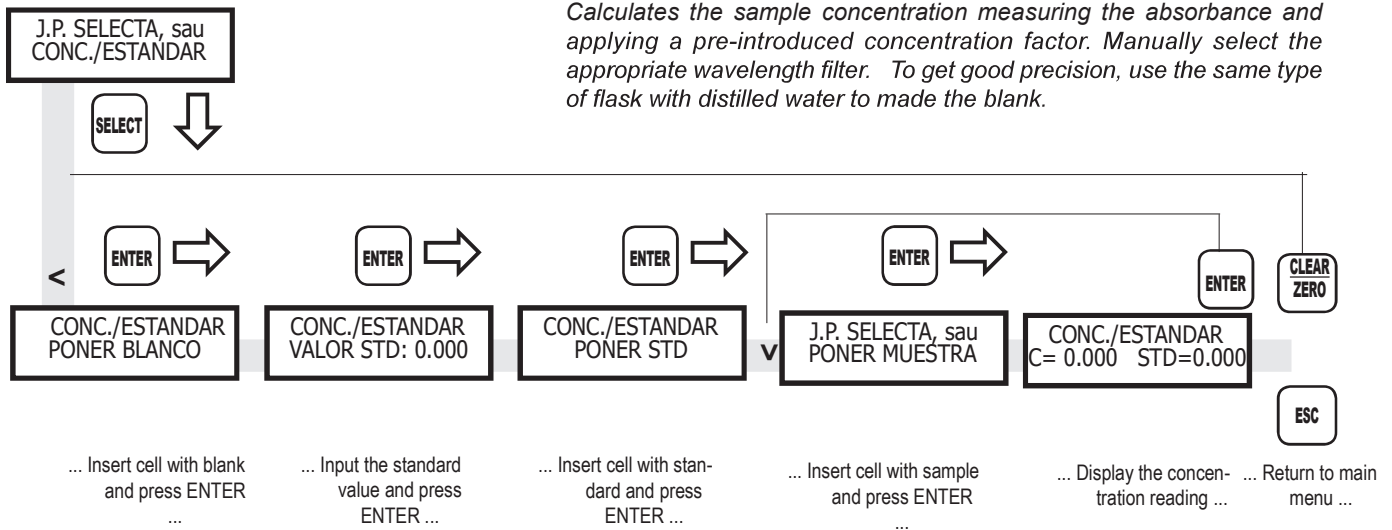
J.P. SELECTA, sau
CONC./ESTANDAR

Calculates the sample concentration measuring the absorbance and applying a pre-introduced concentration factor. Manually select the appropriate wavelength filter. To get good precision, use the same type of flask with distilled water to made the blank.

SELECT

ENTER

ENTER

ENTER

ENTER

ENTER

CLEAR
ZERO

<

CONC./ESTANDAR
PONER BLANCO

CONC./ESTANDAR
VALOR STD: 0.000

CONC./ESTANDAR
PONER STD

V

J.P. SELECTA, sau
PONER MUESTRA

CONC./ESTANDAR
C= 0.000 STD=0.000

ESC

... Insert cell with blank and press ENTER ...

... Input the standard value and press ENTER ...

... Insert cell with standard and press ENTER ...

... Insert cell with sample and press ENTER ...

... Display the concentration reading ...

... Return to main menu ...